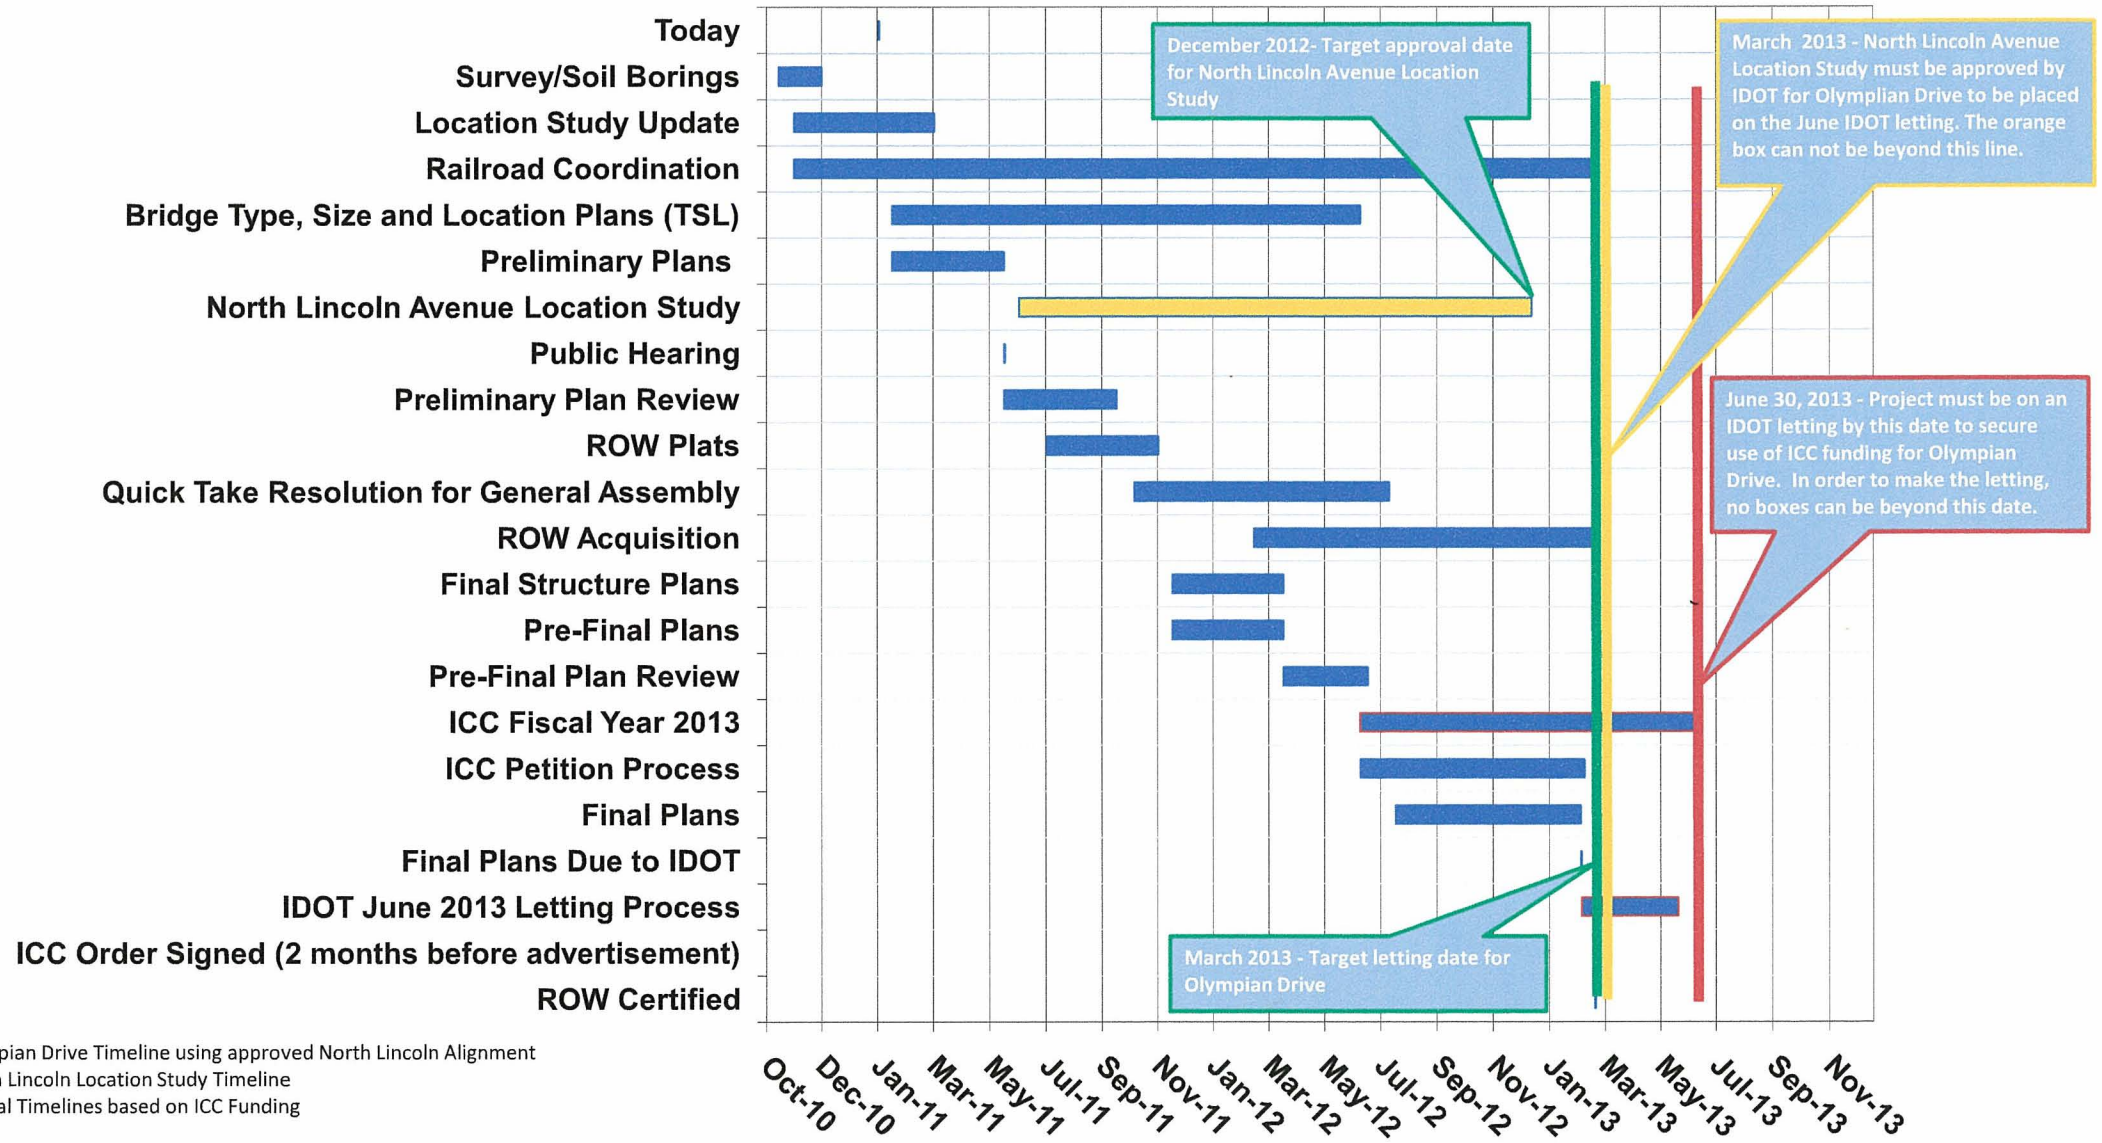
Today
Survey/Soil Borings
Location Study Update
Railroad Coordination
Bridge Type, Size and Location Plans (TSL)
Preliminary Plans
North Lincoln Avenue Location Study
Public Hearing
Preliminary Plan Review
ROW Plats
Quick Take Resolution for General Assembly
ROW Acquisition
Final Structure Plans
Pre-Final Plans
Pre-Final Plan Review
ICC Fiscal Year 2013
ICC Petition Process
Final Plans
Final Plans Due to IDOT
IDOT June 2013 Letting Process
ICC Order Signed (2 months before advertisement)
ROW Certified

December 2012- Target approval date for North Lincoln Avenue Location Study

March 2013 - North Lincoln Avenue Location Study must be approved by IDOT for Olympian Drive to be placed on the June IDOT letting. The orange box can not be beyond this line.

June 30, 2013 - Project must be on an IDOT letting by this date to secure use of ICC funding for Olympian Drive. In order to make the letting, no boxes can be beyond this date.

March 2013 - Target letting date for Olympian Drive

Oct-10 Dec-10 Jan-11 Mar-11 May-11 Jul-11 Sep-11 Nov-11 Jan-12 Mar-12 May-12 Jul-12 Sep-12 Nov-12 Jan-13 Mar-13 May-13 Jul-13 Sep-13 Nov-13

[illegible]pian Drive Timeline using approved North Lincoln Alignment
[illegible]n Lincoln Location Study Timeline
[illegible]al Timelines based on ICC Funding